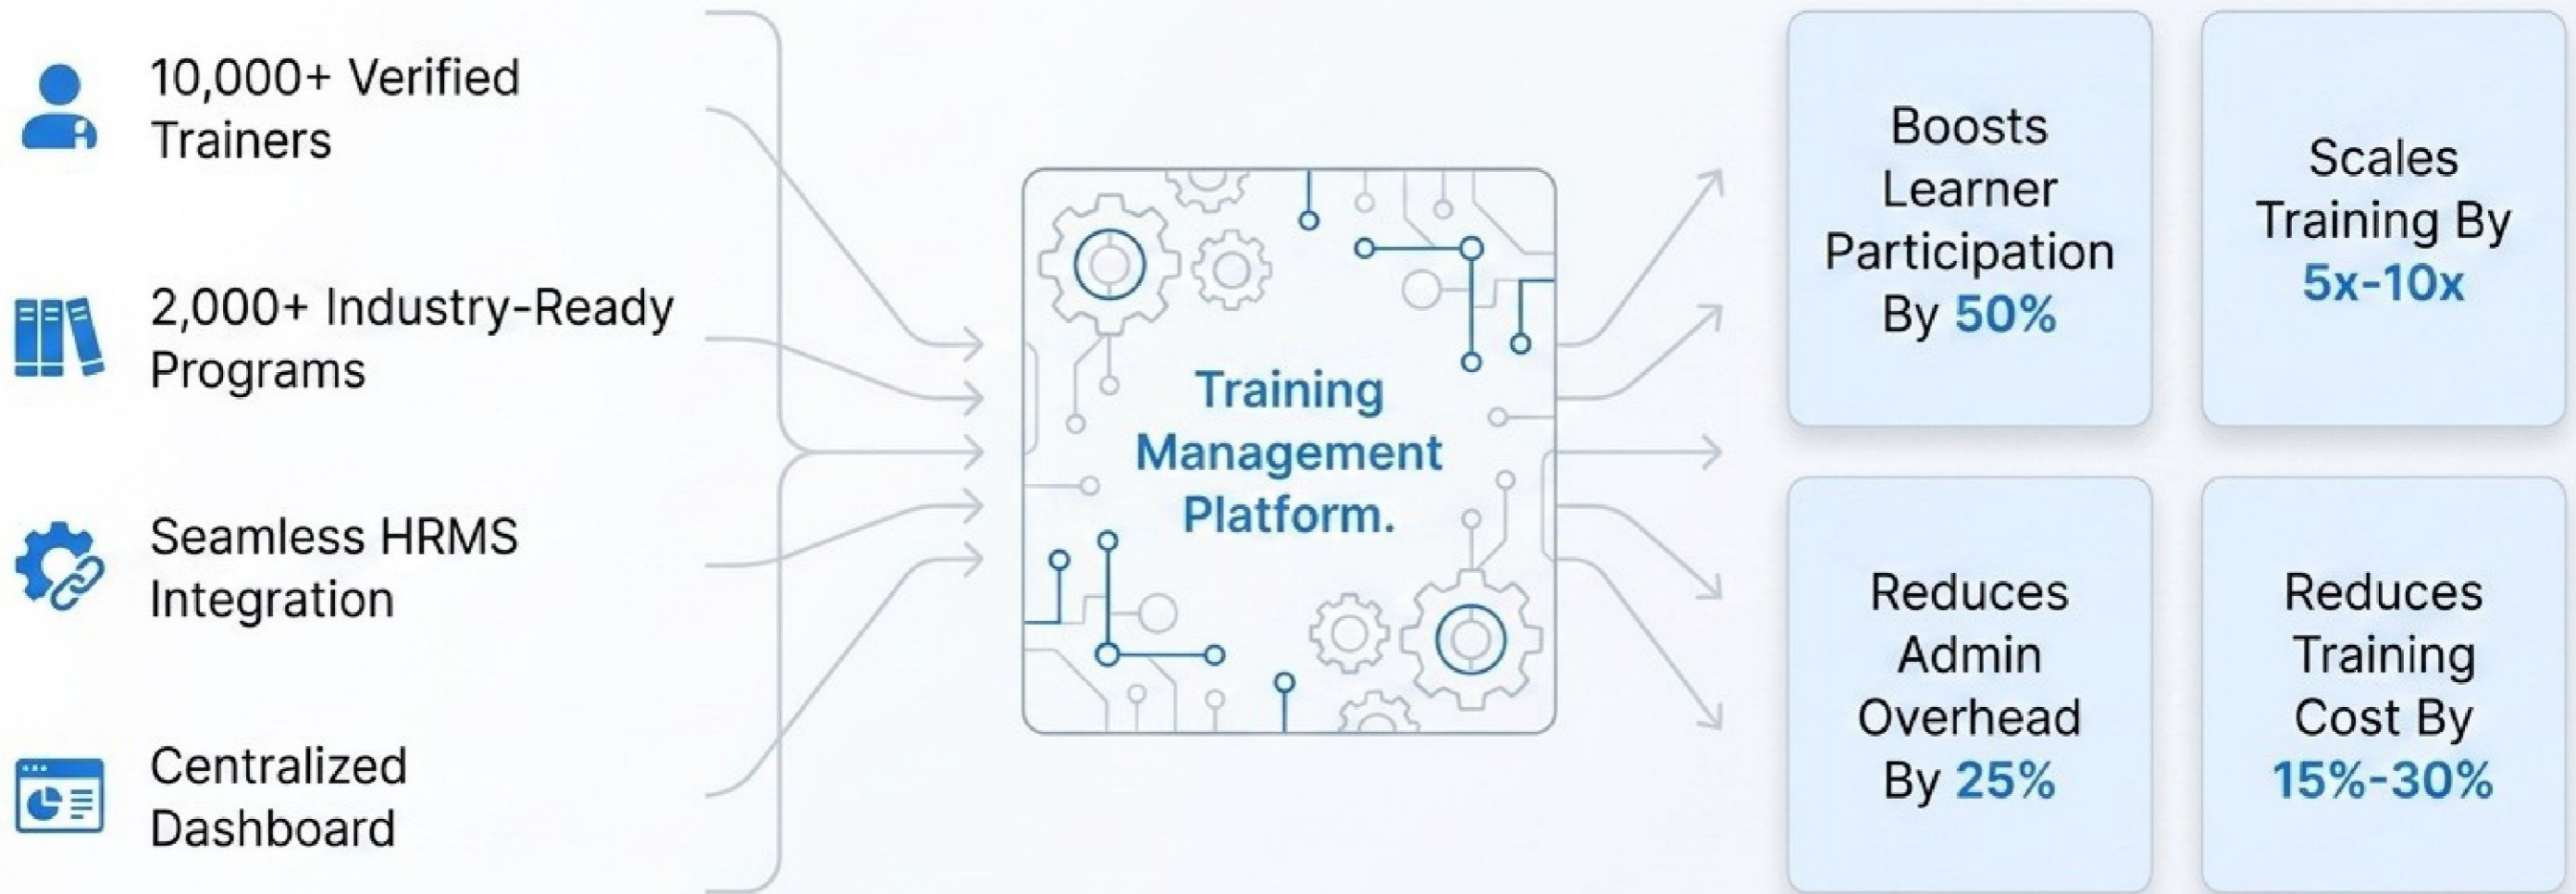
10,000+ Verified Trainers

2,000+ Industry-Ready Programs

Seamless HRMS Integration

Centralized Dashboard

Training Management Platform.

Boosts Learner Participation By 50%

Scales Training By 5x-10x

Reduces Admin Overhead By 25%

Reduces Training Cost By 15%-30%